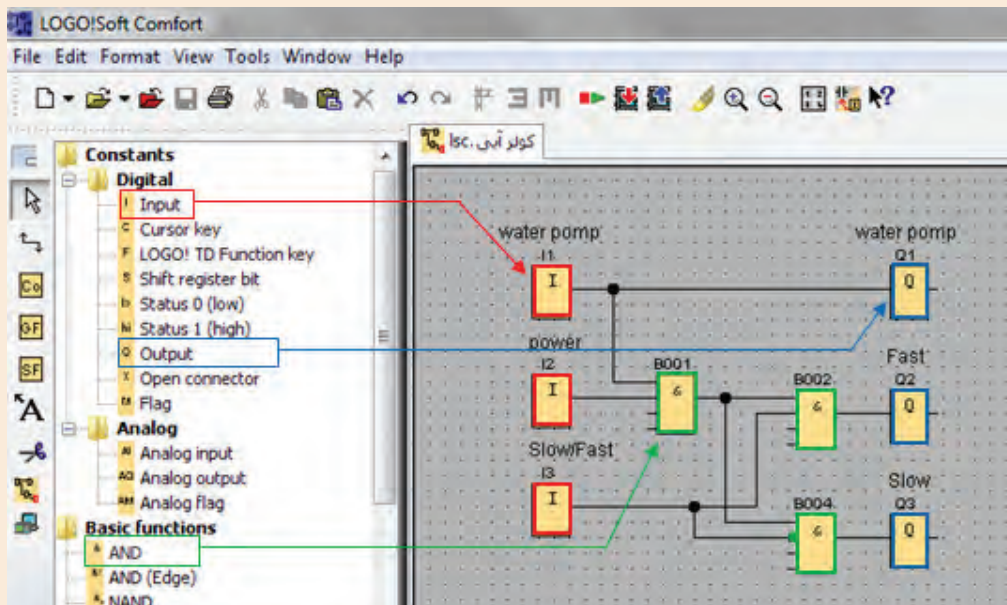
LOGO!Soft Comfort

File Edit Format View Tools Window Help

Co
GF
SF

Constants
Digital
I Input
C Cursor key
F LOGO! TD Function key
S Shift register bit
lo Status 0 (low)
hi Status 1 (high)
Q Output
X Open connector
M Flag
Analog
AI Analog input
AQ Analog output
AM Analog flag
Basic functions
& AND
&↑ AND (Edge)
& NAND

کولر آبی.lsc

water pomp
I1
I
water pomp
Q1
Q
power
I2
I
B001
&
Fast
B002
&
Q2
Q
Slow/Fast
I3
I
Slow
B004
&
Q3
Q